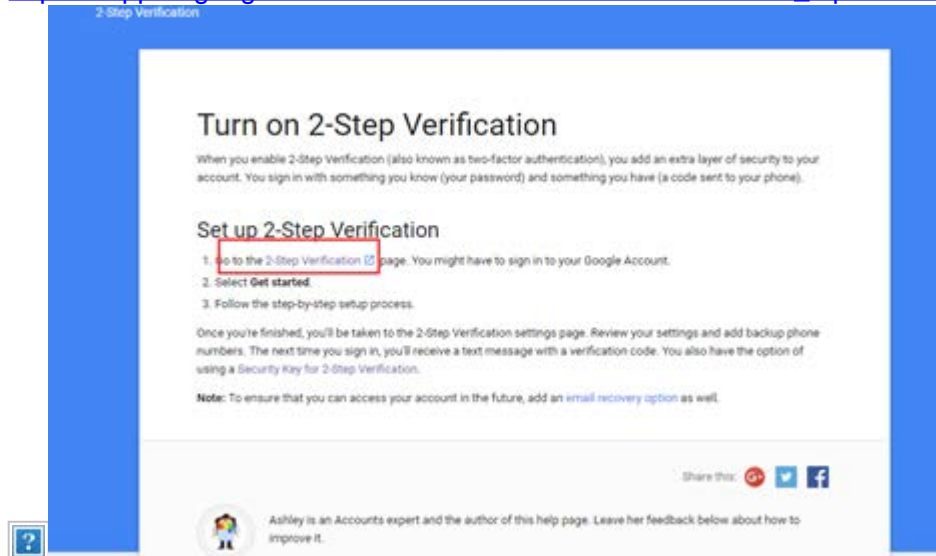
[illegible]

2-Step Verification

Turn on 2-Step Verification

When you enable 2-Step Verification (also known as two-factor authentication), you add an extra layer of security to your account. You sign in with something you know (your password) and something you have (a code sent to your phone).

Set up 2-Step Verification

1. Go to the 2-Step Verification page. You might have to sign in to your Google Account.
2. Select Get started.
3. Follow the step-by-step setup process.

Once you're finished, you'll be taken to the 2-Step Verification settings page. Review your settings and add backup phone numbers. The next time you sign in, you'll receive a text message with a verification code. You also have the option of using a Security Key for 2-Step Verification.

Note: To ensure that you can access your account in the future, add an email recovery option as well.

Share this:

Ashley is an Accounts expert and the author of this help page. Leave her feedback below about how to improve it.

?